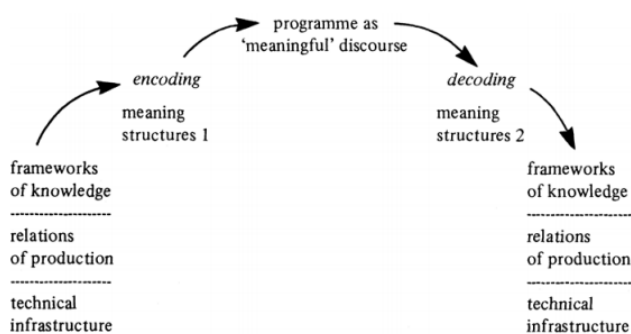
programme as 'meaningful' discourse

encoding

meaning structures 1

decoding

meaning structures 2

frameworks of knowledge
--------------------
relations of production
--------------------
technical infrastructure

frameworks of knowledge
--------------------
relations of production
--------------------
technical infrastructure